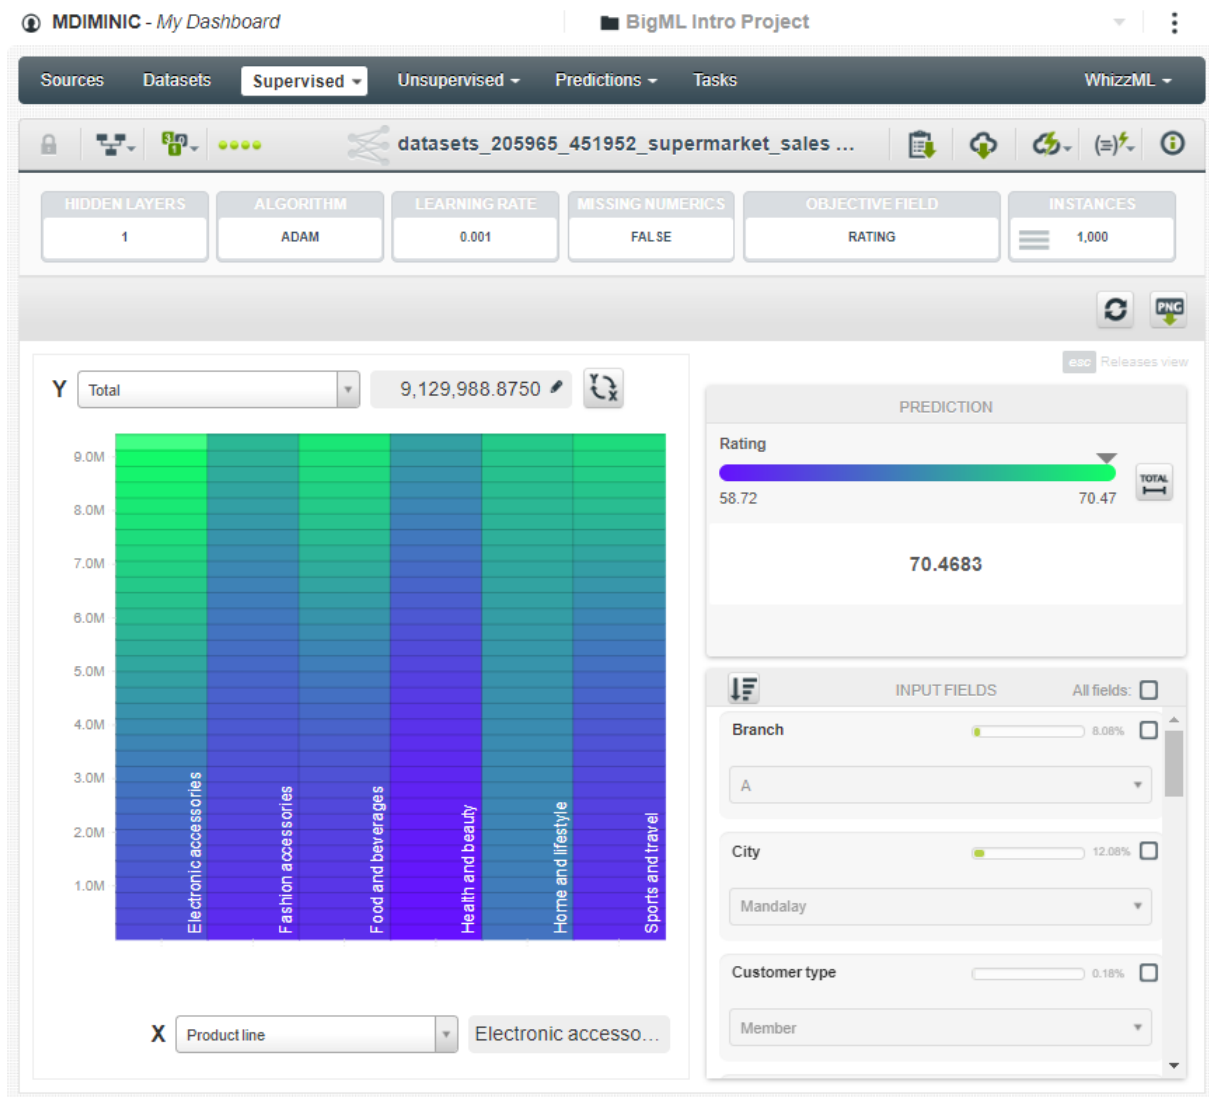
MDIMINIC - My Dashboard

BigML Intro Project

Sources Datasets Supervised Unsupervised Predictions Tasks WhizzML

datasets_205965_451952_supermarket_sales ...

| HIDDEN LAYERS | ALGORITHM | LEARNING RATE | MISSING NUMERICS | OBJECTIVE FIELD | INSTANCES |
|---|---|---|---|---|---|
| 1 | ADAM | 0.001 | FALSE | RATING | 1,000 |

esc Releases view

Y Total 9,129,988.8750

9.0M
8.0M
7.0M
6.0M
5.0M
4.0M
3.0M
2.0M
1.0M

Electronic accessories
Fashion accessories
Food and beverages
Health and beauty
Home and lifestyle
Sports and travel

X Product line Electronic accesso...

PREDICTION

Rating

58.72 70.47

TOTAL

70.4683

INPUT FIELDS All fields:

Branch 8.08%

A

City 12.08%

Mandalay

Customer type 0.18%

Member